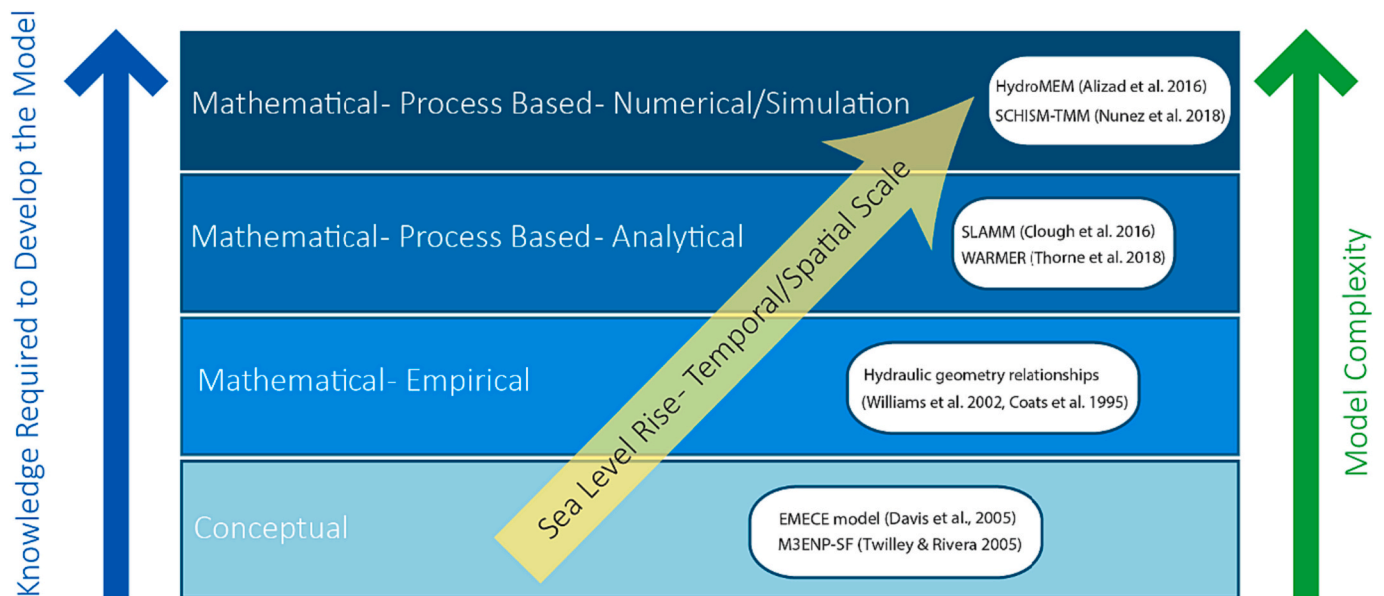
Knowledge Required to Develop the Model

Mathematical- Process Based- Numerical/Simulation

HydroMEM (Alizad et al. 2016)
SCHISM-TMM (Nunez et al. 2018)

Mathematical- Process Based- Analytical

SLAMM (Clough et al. 2016)
WARMER (Thorne et al. 2018)

Mathematical- Empirical

Hydraulic geometry relationships
(Williams et al. 2002, Coats et al. 1995)

Conceptual

EMECE model (Davis et al., 2005)
M3ENP-SF (Twilley & Rivera 2005)

Sea Level Rise- Temporal/Spatial Scale

Model Complexity